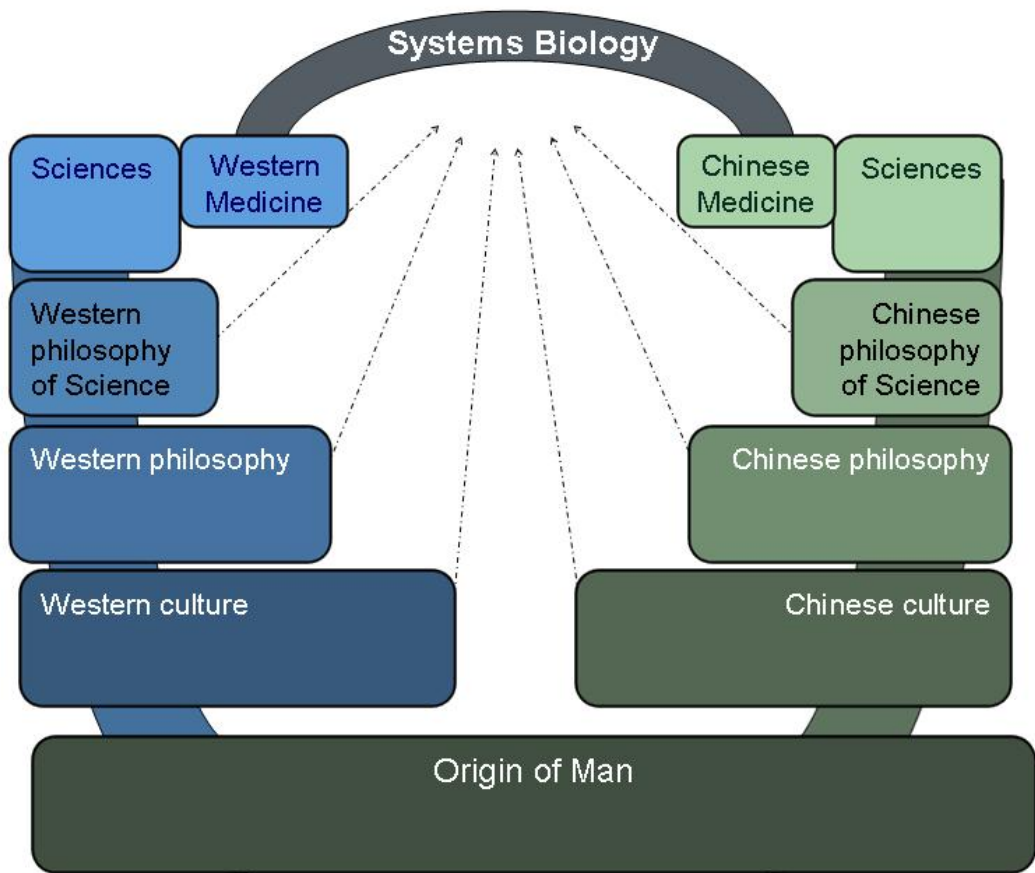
Systems Biology

Sciences

Western Medicine

Western philosophy of Science

Western philosophy

Western culture

Chinese Medicine

Sciences

Chinese philosophy of Science

Chinese philosophy

Chinese culture

Origin of Man